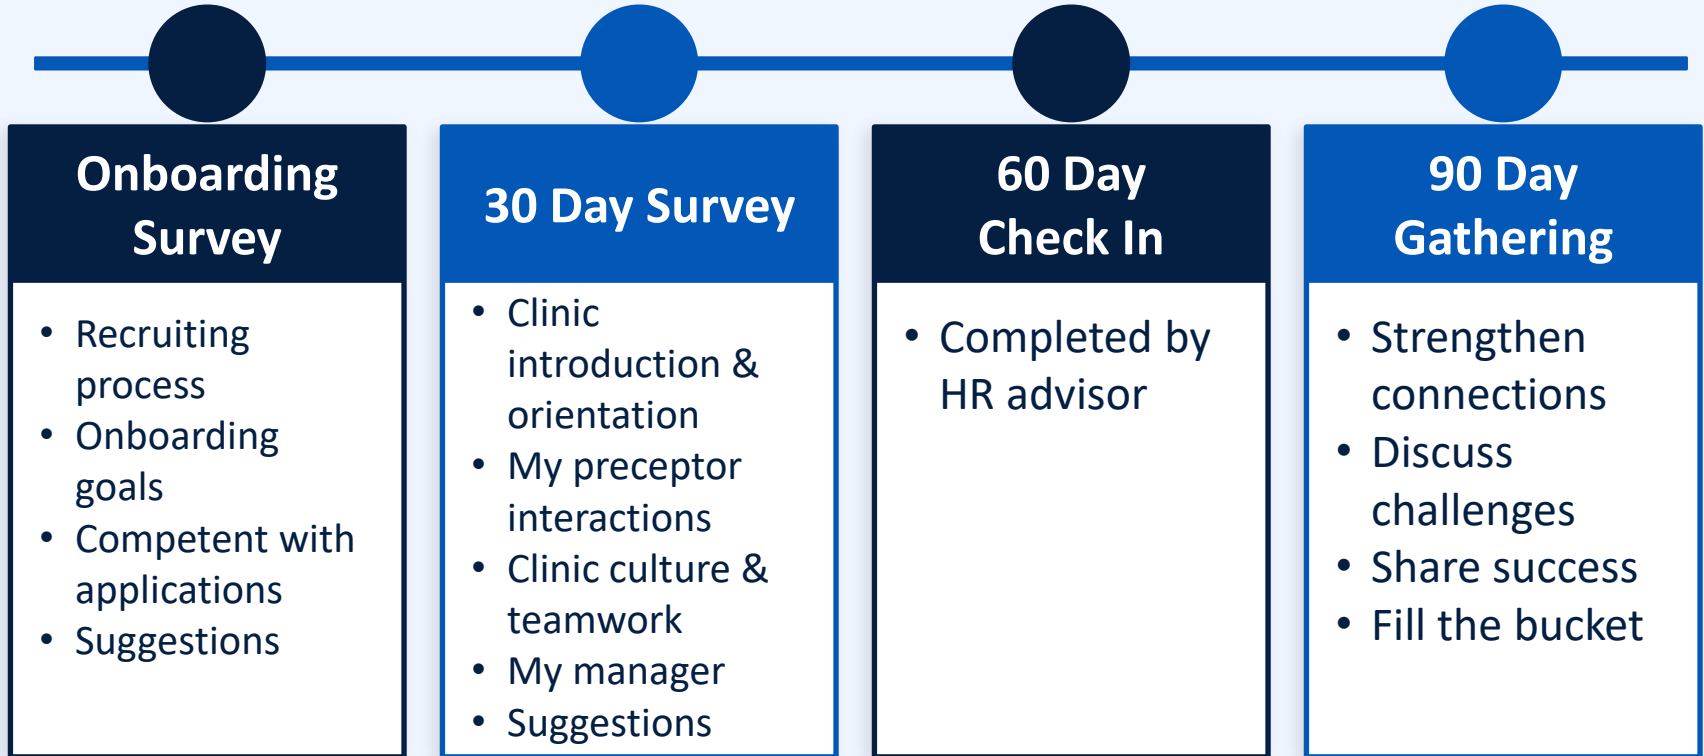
Onboarding Survey

- Recruiting process
- Onboarding goals
- Competent with applications
- Suggestions

30 Day Survey

- Clinic introduction & orientation
- My preceptor interactions
- Clinic culture & teamwork
- My manager
- Suggestions

60 Day Check In

- Completed by HR advisor

90 Day Gathering

- Strengthen connections
- Discuss challenges
- Share success
- Fill the bucket